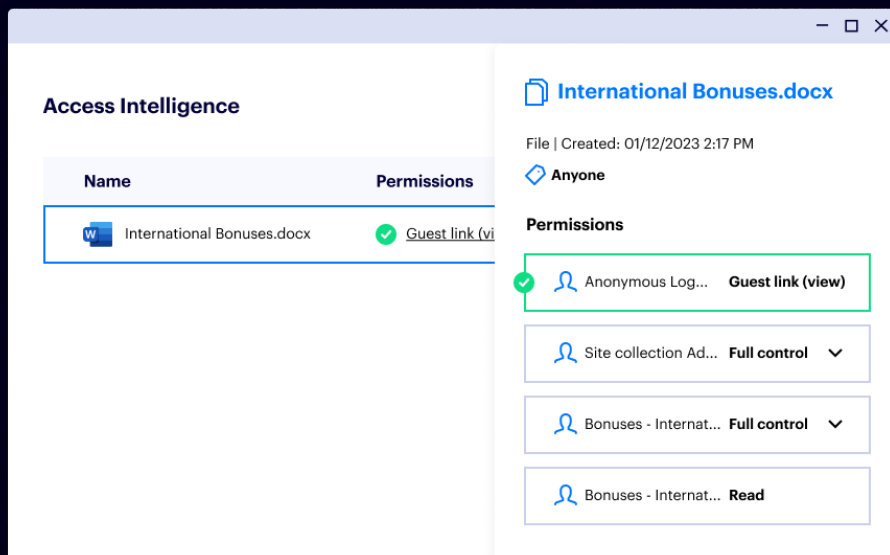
Access Intelligence

| Name | Permissions |
|---|---|
| International Bonuses.docx | Guest link (vi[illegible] |

International Bonuses.docx

File | Created: 01/12/2023 2:17 PM

Anyone

Permissions

Anonymous Log... Guest link (view)

Site collection Ad... Full control

Bonuses - Internat... Full control

Bonuses - Internat... Read